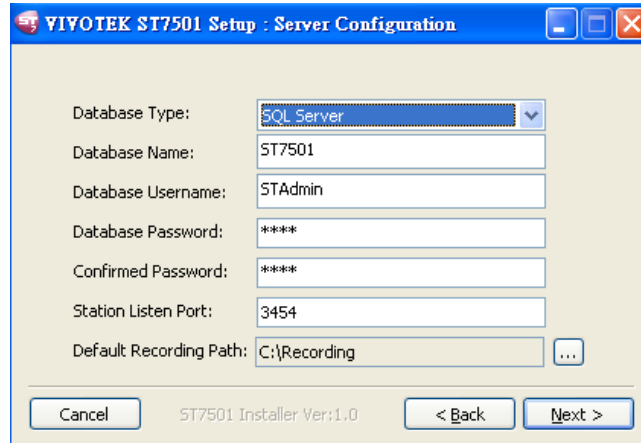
VIVOTEK ST7501 Setup : Server Configuration

Database Type: SQL Server
Database Name: ST7501
Database Username: STAdmin
Database Password: ****
Confirmed Password: ****
Station Listen Port: 3454
Default Recording Path: C:\Recording ...

Cancel ST7501 Installer Ver:1.0 < Back Next >